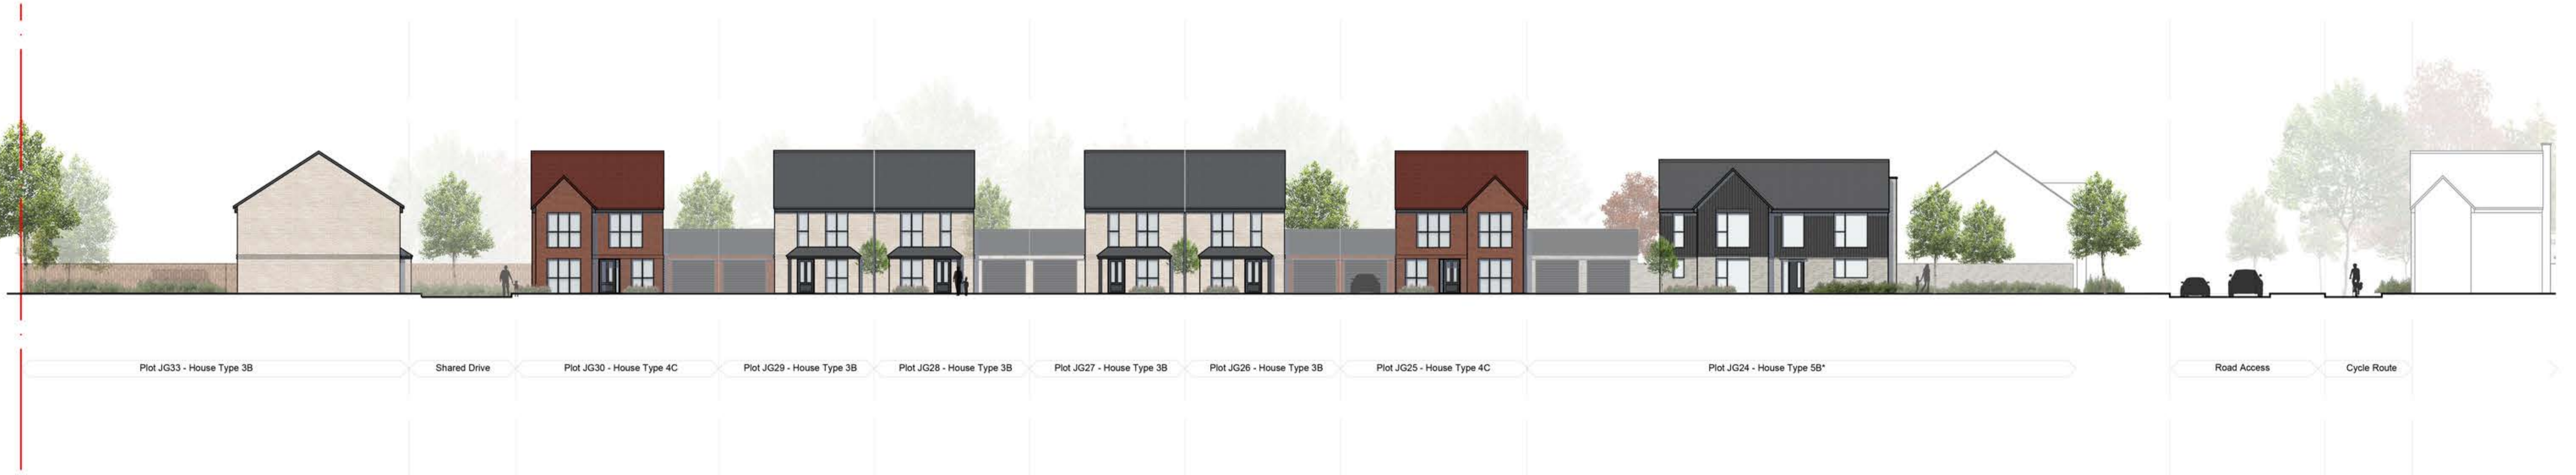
Plot JG33 - House Type 3B

Shared Drive

Plot JG30 - House Type 4C

Plot JG29 - House Type 3B

Plot JG28 - House Type 3B

Plot JG27 - House Type 3B

Plot JG26 - House Type 3B

Plot JG25 - House Type 4C

Plot JG24 - House Type 5B*

Road Access

Cycle Route